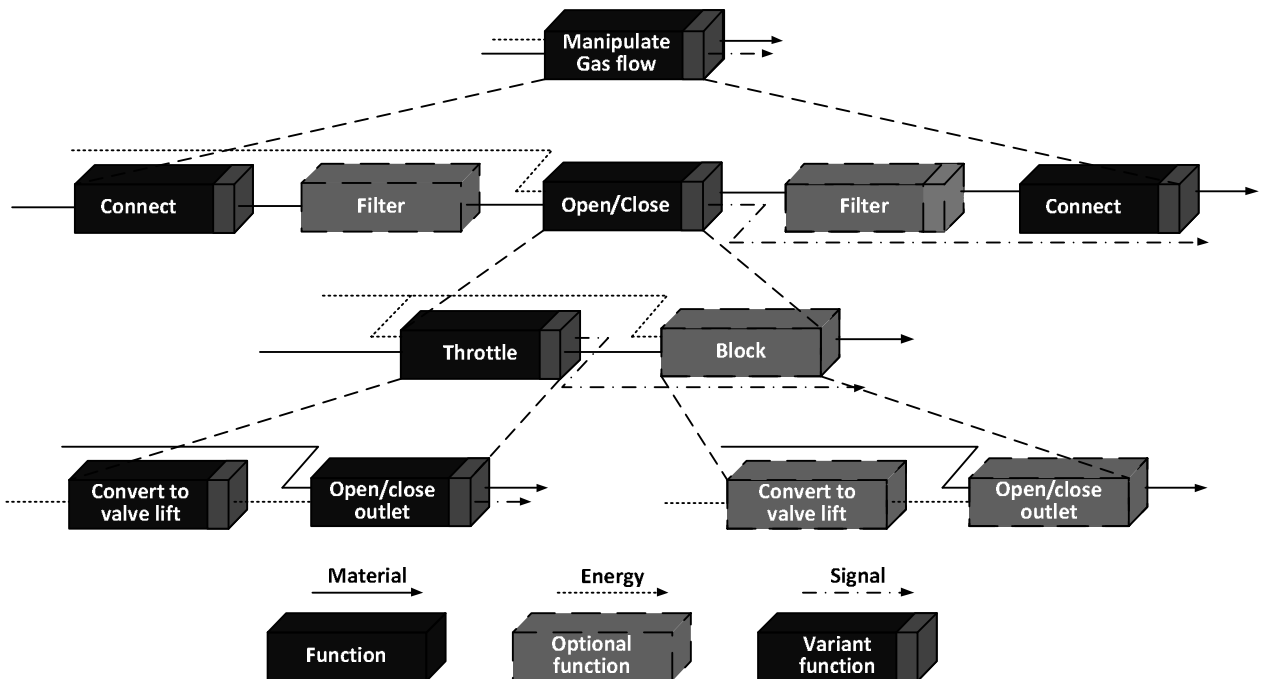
Manipulate Gas flow

Connect

Filter

Open/Close

Filter

Connect

Throttle

Block

Convert to valve lift

Open/close outlet

Convert to valve lift

Open/close outlet

Material

Energy

Signal

Function

Optional function

Variant function